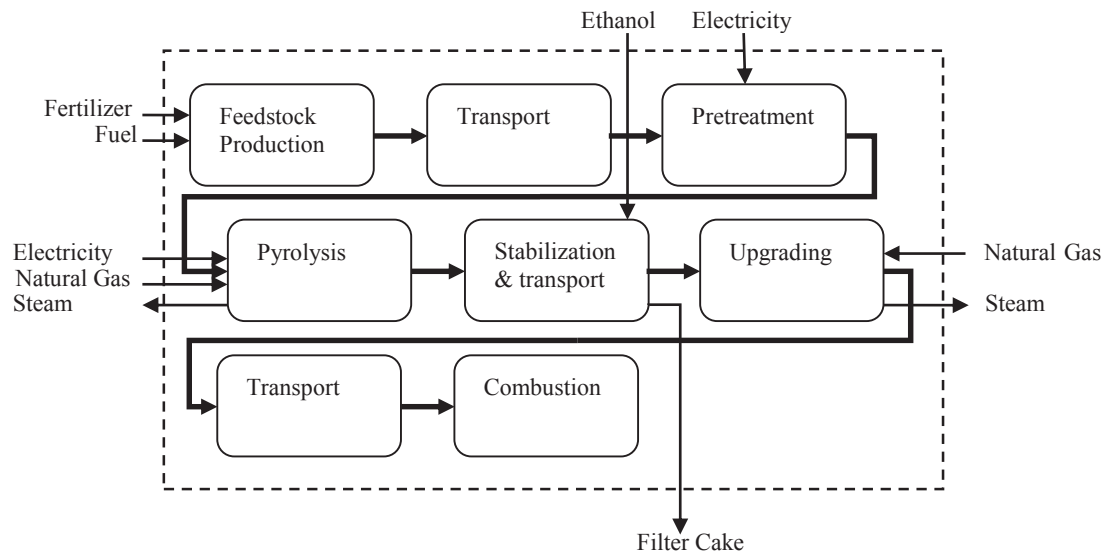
Ethanol
Electricity
Fertilizer
Fuel
Feedstock Production
Transport
Pretreatment
Electricity
Natural Gas
Steam
Pyrolysis
Stabilization & transport
Upgrading
Natural Gas
Steam
Transport
Combustion
Filter Cake